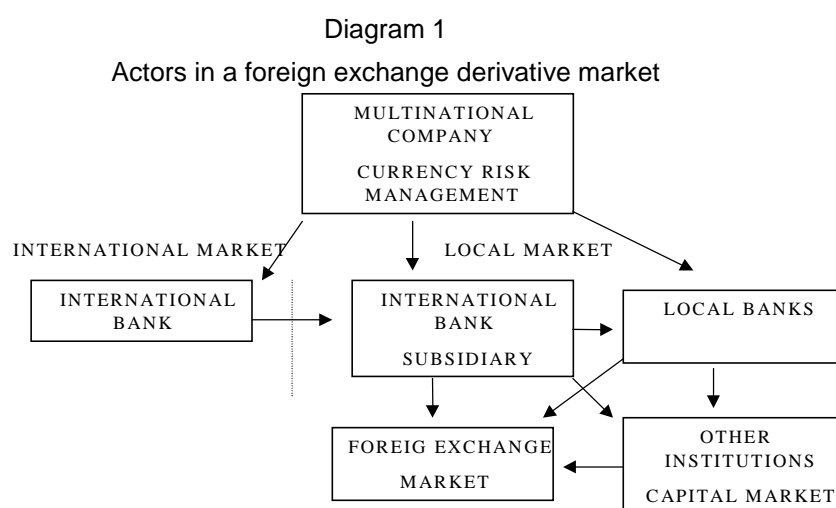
Diagram 1

Actors in a foreign exchange derivative market

MULTINATIONAL COMPANY

CURRENCY RISK MANAGEMENT

INTERNATIONAL MARKET

LOCAL MARKET

INTERNATIONAL BANK

INTERNATIONAL BANK

SUBSIDIARY

LOCAL BANKS

FOREIG EXCHANGE MARKET

OTHER INSTITUTIONS

CAPITAL MARKET